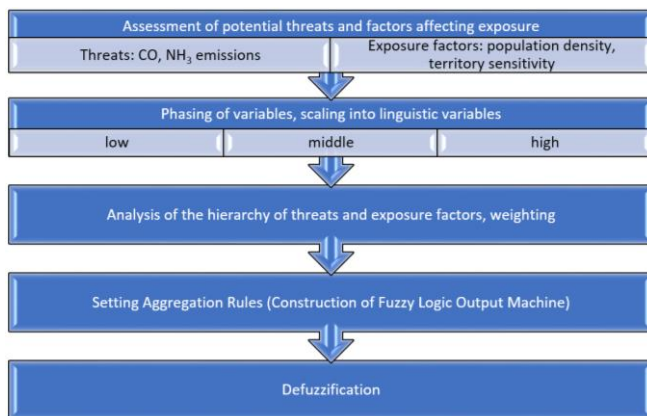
Assessment of potential threats and factors affecting exposure

Threats: CO, $NH_3$ emissions

Exposure factors: population density, territory sensitivity

Phasing of variables, scaling into linguistic variables

low

middle

high

Analysis of the hierarchy of threats and exposure factors, weighting

Setting Aggregation Rules (Construction of Fuzzy Logic Output Machine)

Defuzzification